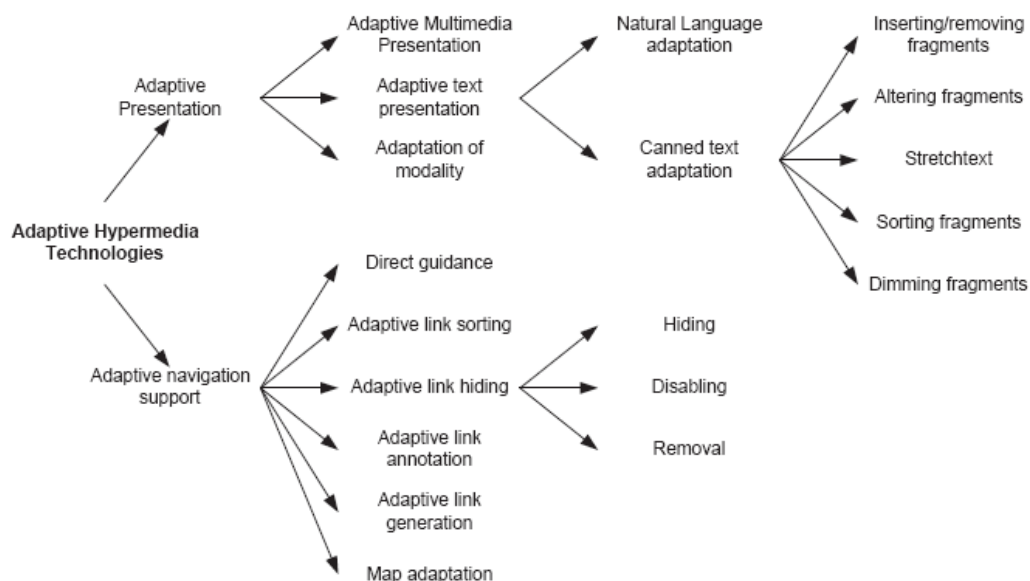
Adaptive Hypermedia Technologies

Adaptive Presentation

Adaptive Multimedia Presentation

Adaptive text presentation

Adaptation of modality

Natural Language adaptation

Canned text adaptation

Inserting/removing fragments

Altering fragments

Stretchtext

Sorting fragments

Dimming fragments

Adaptive navigation support

Direct guidance

Adaptive link sorting

Adaptive link hiding

Adaptive link annotation

Adaptive link generation

Map adaptation

Hiding

Disabling

Removal